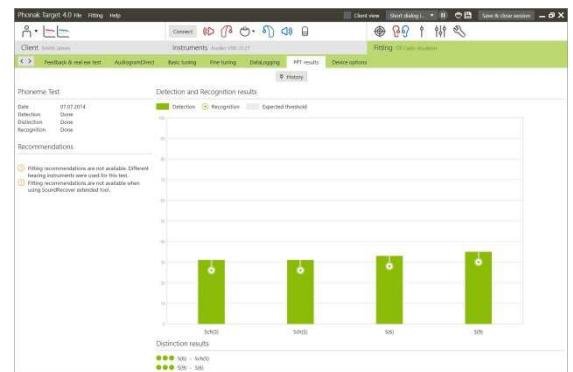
Phonak Target 4.0 File Fitting Help

Client view Start dialog (...) Save & close session

Connect

Client Smith James

Instruments Audéo V90-312T

Fitting Off (calc. situation)

Feedback & real ear test AudiogramDirect Basic tuning Fine tuning DataLogging PPT results Device options

History

Phoneme Test

Date 07.07.2014
Detection Done
Distinction Done
Recognition Done

Recommendations

Fitting recommendations are not available. Different hearing instruments were used for this test.

Fitting recommendations are not available when using SoundRecover extended tool.

Detection and Recognition results

Detection Recognition Expected threshold

Sch(6) Sch(3) S(6) S(9)

Distinction results

S(6) - Sch(6)
S(9) - S(6)